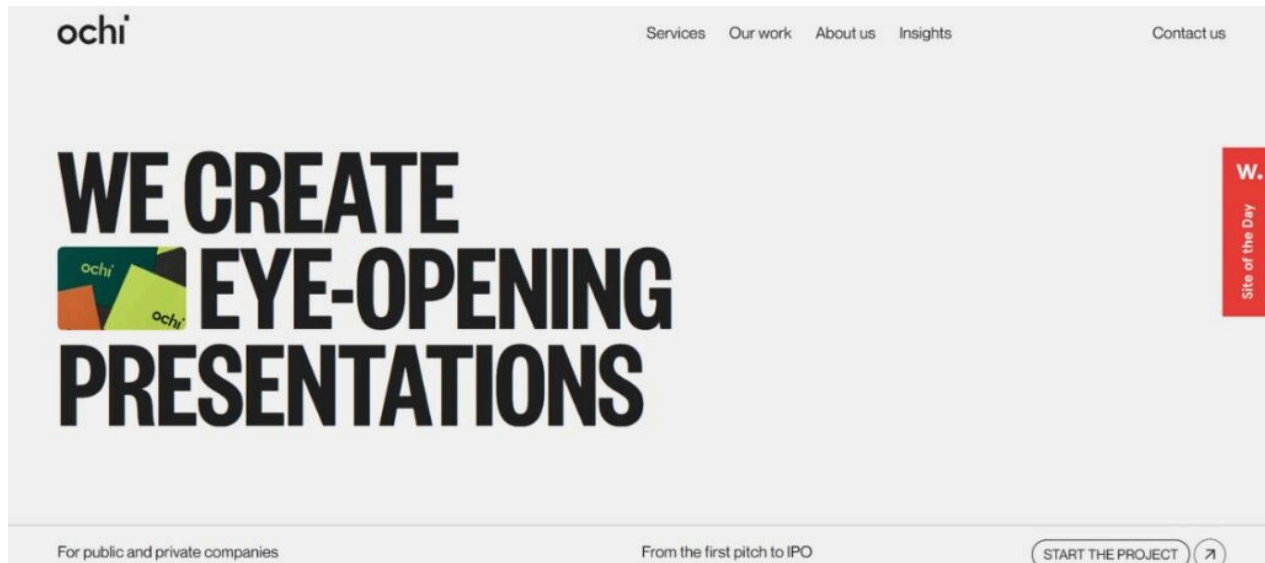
ochi

Services Our work About us Insights

Contact us

WE CREATE

ochi ochi EYE-OPENING

PRESENTATIONS

W.

Site of the Day

For public and private companies

From the first pitch to IPO

START THE PROJECT ↗